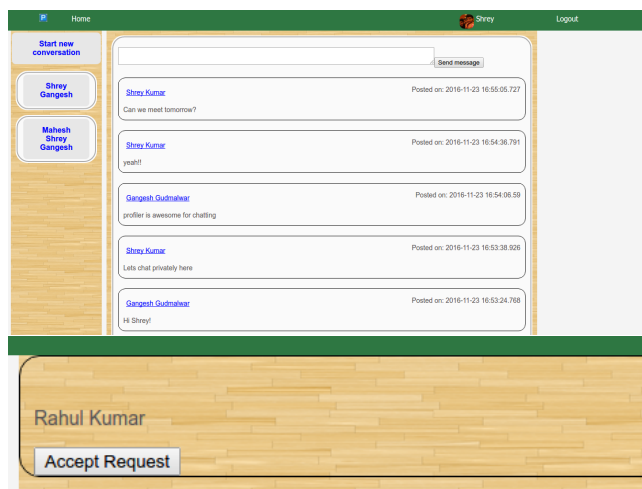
P Home

Shrey

Logout

Start new conversation

Shrey Gangesh

Mahesh Shrey Gangesh

Send message

Shrey Kumar

Posted on: 2016-11-23 16:55:05.727

Can we meet tomorrow?

Shrey Kumar

Posted on: 2016-11-23 16:54:36.791

yeah!!

Gangesh Gudmalwar

Posted on: 2016-11-23 16:54:06.59

profiler is awesome for chatting

Shrey Kumar

Posted on: 2016-11-23 16:53:38.926

Lets chat privately here

Gangesh Gudmalwar

Posted on: 2016-11-23 16:53:24.768

Hi Shrey!

Rahul Kumar

Accept Request